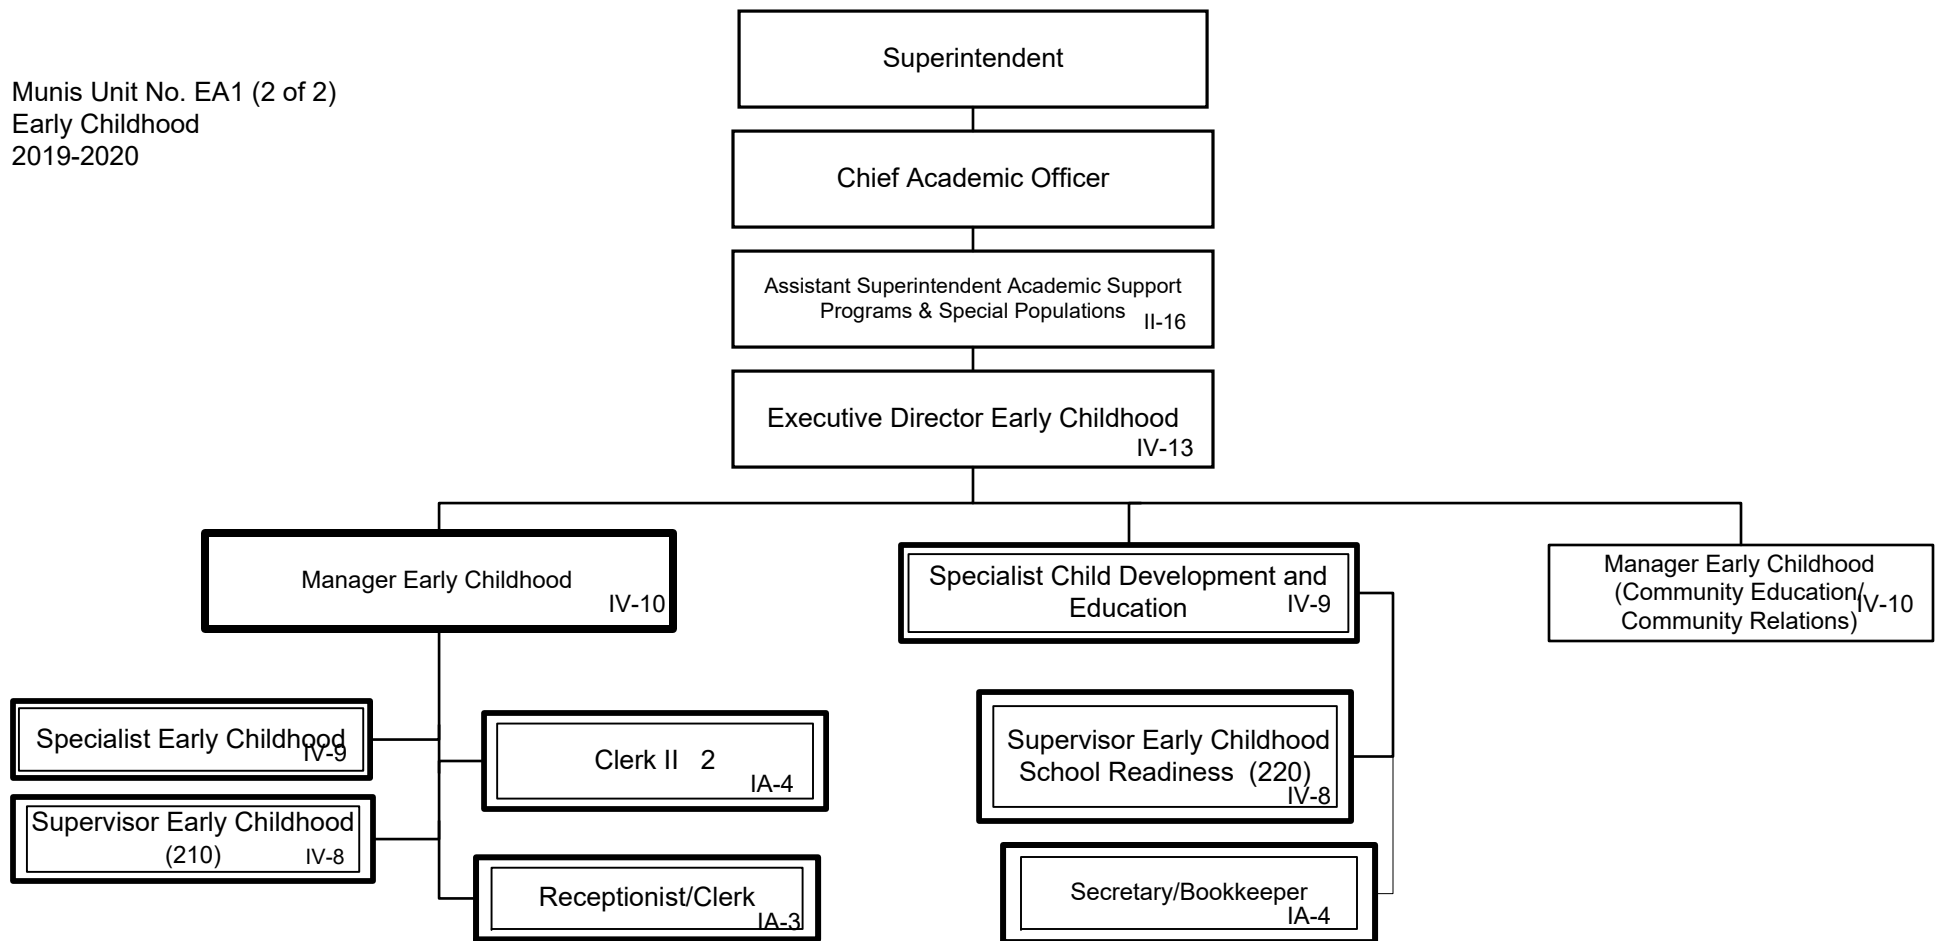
Munis Unit No. EA1 (2 of 2)
Early Childhood
2019-2020

Superintendent

Chief Academic Officer

Assistant Superintendent Academic Support Programs & Special Populations II-16

Executive Director Early Childhood IV-13

Manager Early Childhood IV-10

Specialist Child Development and Education IV-9

Manager Early Childhood (Community Education/ Community Relations) IV-10

Specialist Early Childhood IV-9

Supervisor Early Childhood (210) IV-8

Clerk II 2 IA-4

Receptionist/Clerk IA-3

Supervisor Early Childhood School Readiness (220) IV-8

Secretary/Bookkeeper IA-4